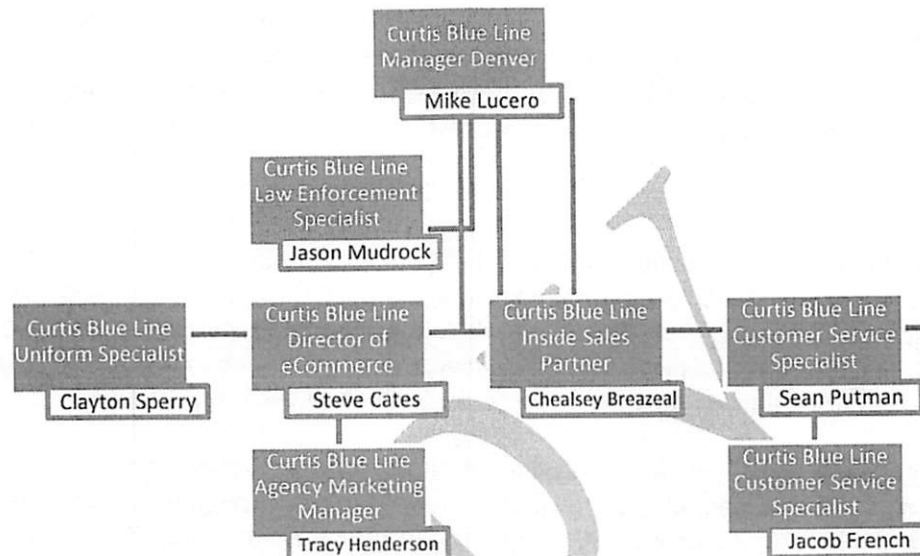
Curtis Blue Line Manager Denver
Mike Lucero

Curtis Blue Line Law Enforcement Specialist
Jason Mudrock

Curtis Blue Line Uniform Specialist
Clayton Sperry

Curtis Blue Line Director of eCommerce
Steve Cates

Curtis Blue Line Inside Sales Partner
Chealsey Breazeal

Curtis Blue Line Customer Service Specialist
Sean Putman

Curtis Blue Line Agency Marketing Manager
Tracy Henderson

Curtis Blue Line Customer Service Specialist
Jacob French